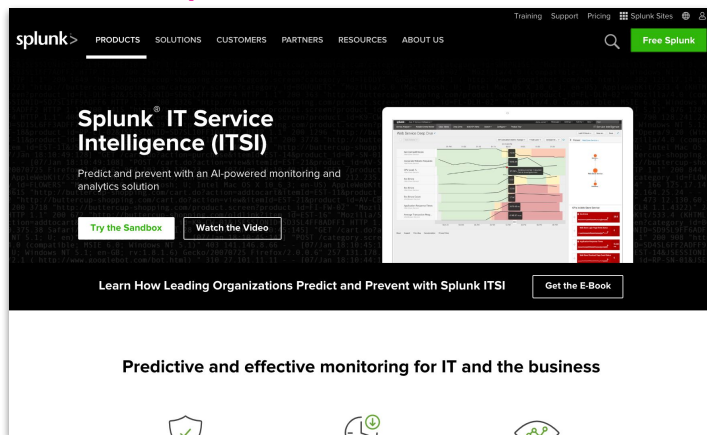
Training Support Pricing Splunk Sites

splunk> PRODUCTS SOLUTIONS CUSTOMERS PARTNERS RESOURCES ABOUT US

Free Splunk

Splunk® IT Service Intelligence (ITSI)

Predict and prevent with an AI-powered monitoring and analytics solution

Try the Sandbox Watch the Video

Learn How Leading Organizations Predict and Prevent with Splunk ITSI

Get the E-Book

Predictive and effective monitoring for IT and the business